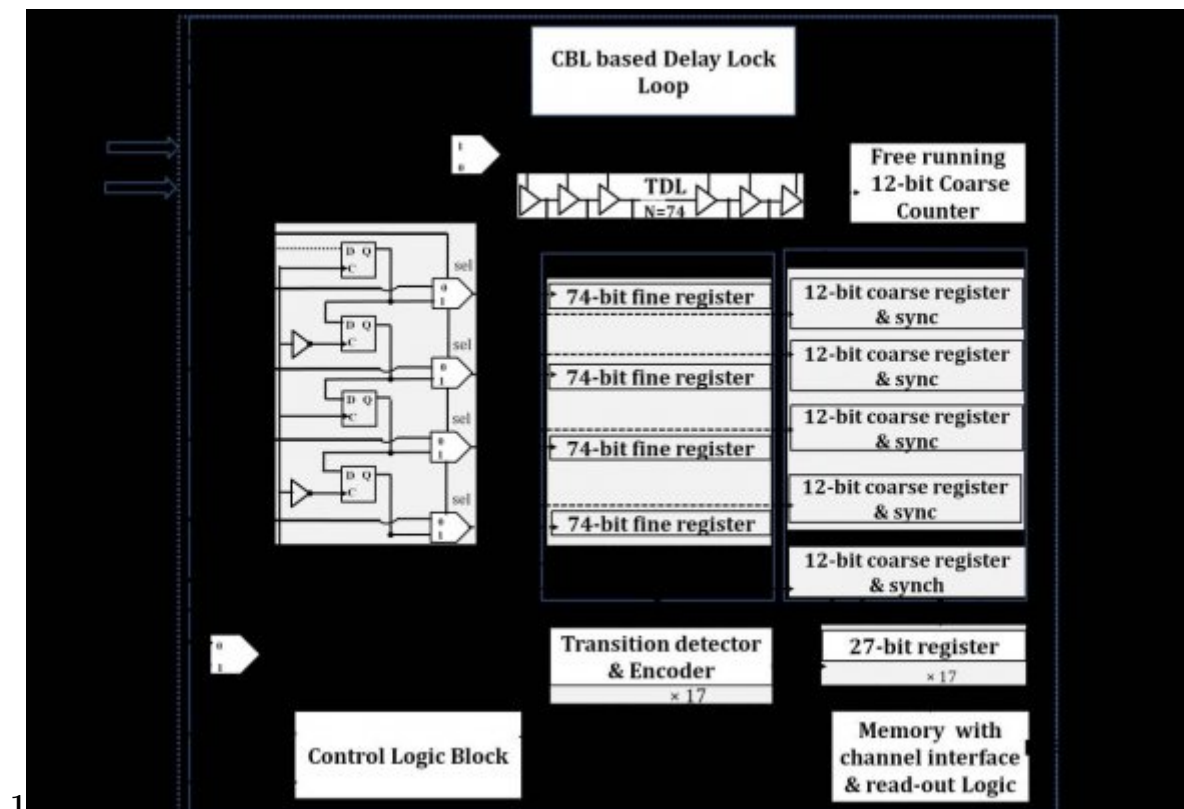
CBL based Delay Lock Loop

1
0

TDL
N=74

Free running 12-bit Coarse Counter

D Q
C

D Q
C

D Q
C

D Q
C

sel
0
1

sel
0
1

sel
0
1

sel
0
1

74-bit fine register

74-bit fine register

74-bit fine register

74-bit fine register

12-bit coarse register & sync

12-bit coarse register & sync

12-bit coarse register & sync

12-bit coarse register & sync

12-bit coarse register & synch

0
1

Transition detector & Encoder
× 17

27-bit register
× 17

Control Logic Block

Memory with channel interface & read-out Logic

1